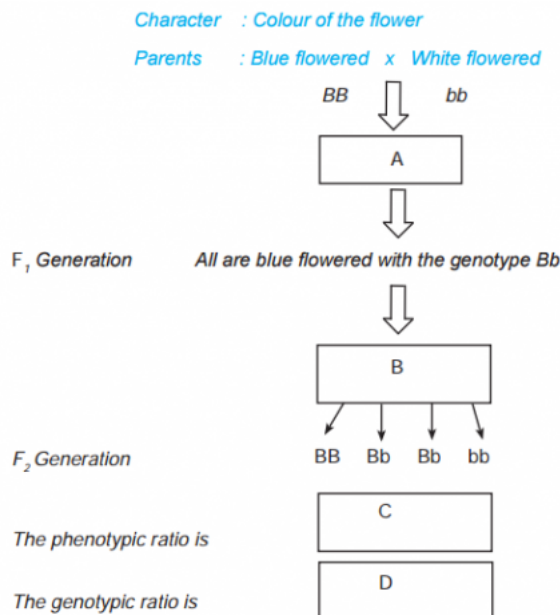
Character : Colour of the flower

Parents : Blue flowered x White flowered

BB bb

A

$F_1$ Generation All are blue flowered with the genotype Bb

B

$F_2$ Generation BB Bb Bb bb

C

The phenotypic ratio is

D

The genotypic ratio is